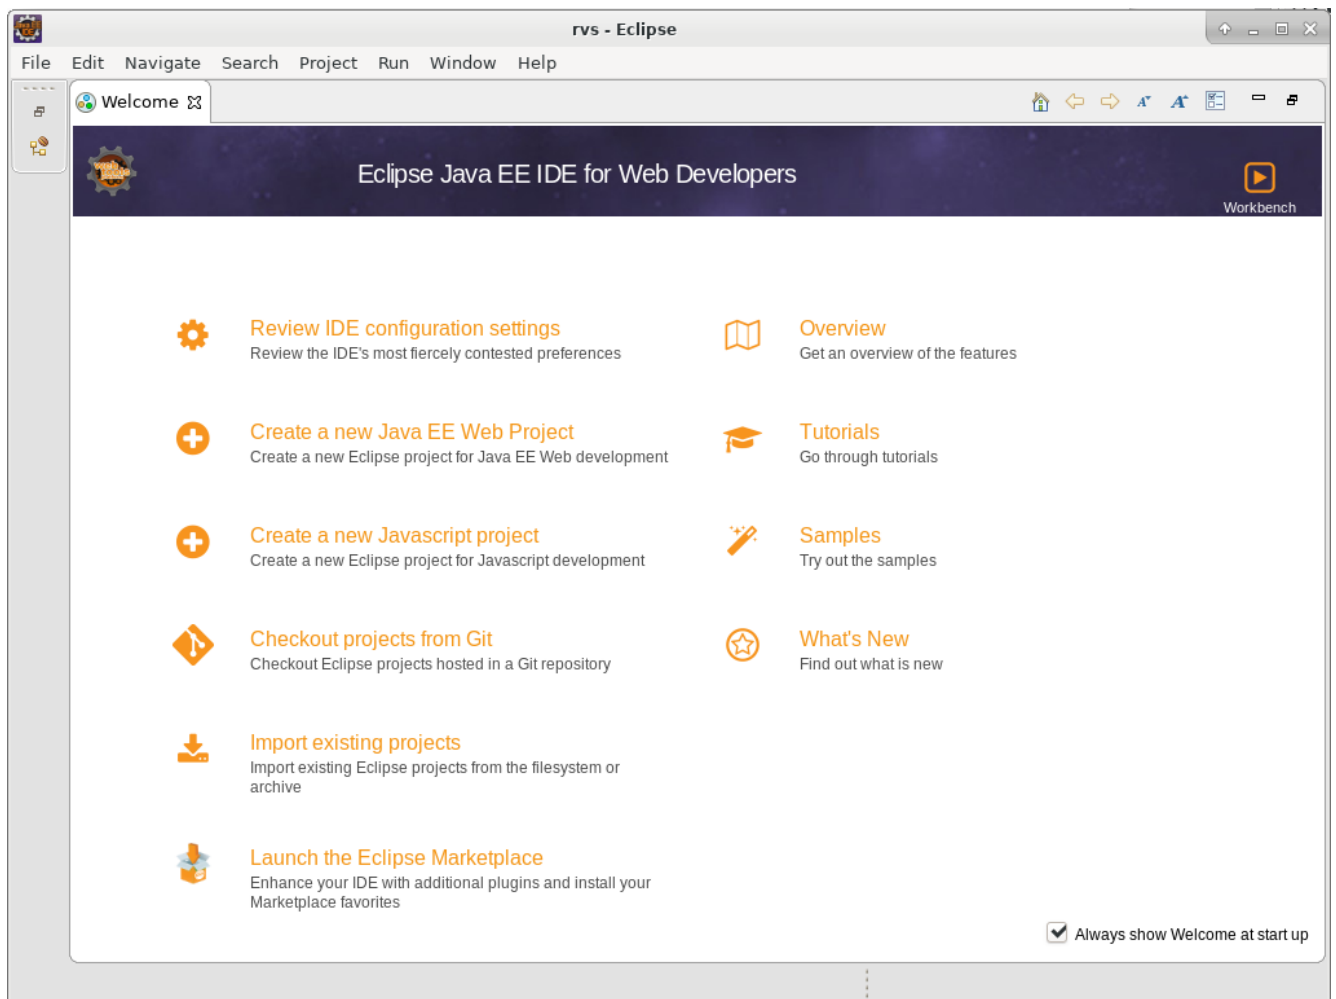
rvs - Eclipse

File Edit Navigate Search Project Run Window Help

Welcome

Eclipse Java EE IDE for Web Developers

Workbench

Review IDE configuration settings
Review the IDE's most fiercely contested preferences

Overview
Get an overview of the features

Create a new Java EE Web Project
Create a new Eclipse project for Java EE Web development

Tutorials
Go through tutorials

Create a new Javascript project
Create a new Eclipse project for Javascript development

Samples
Try out the samples

Checkout projects from Git
Checkout Eclipse projects hosted in a Git repository

What's New
Find out what is new

Import existing projects
Import existing Eclipse projects from the filesystem or archive

Launch the Eclipse Marketplace
Enhance your IDE with additional plugins and install your Marketplace favorites

Always show Welcome at start up